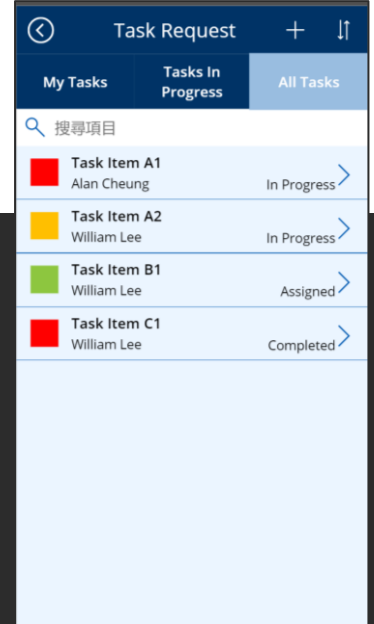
Task Request

My Tasks
Tasks In Progress
All Tasks

搜尋項目

Task Item A1
Alan Cheung
In Progress

Task Item A2
William Lee
In Progress

Task Item B1
William Lee
Assigned

Task Item C1
William Lee
Completed